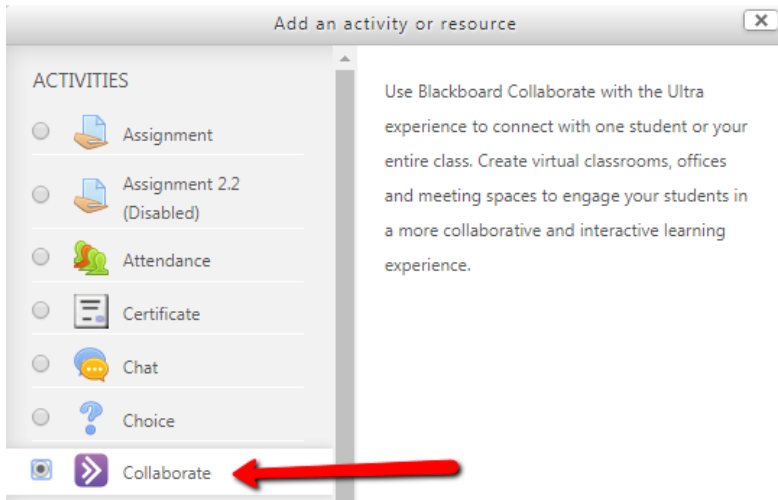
Add an activity or resource

ACTIVITIES

Assignment

Assignment 2.2 (Disabled)

Attendance

Certificate

Chat

Choice

Collaborate

Use Blackboard Collaborate with the Ultra experience to connect with one student or your entire class. Create virtual classrooms, offices and meeting spaces to engage your students in a more collaborative and interactive learning experience.